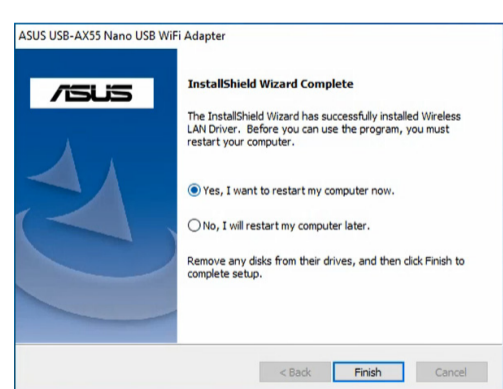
ASUS USB-AX55 Nano USB WiFi Adapter

/SUS

InstallShield Wizard Complete

The InstallShield Wizard has successfully installed Wireless LAN Driver. Before you can use the program, you must restart your computer.

Yes, I want to restart my computer now.

No, I will restart my computer later.

Remove any disks from their drives, and then click Finish to complete setup.

< Back

Finish

Cancel